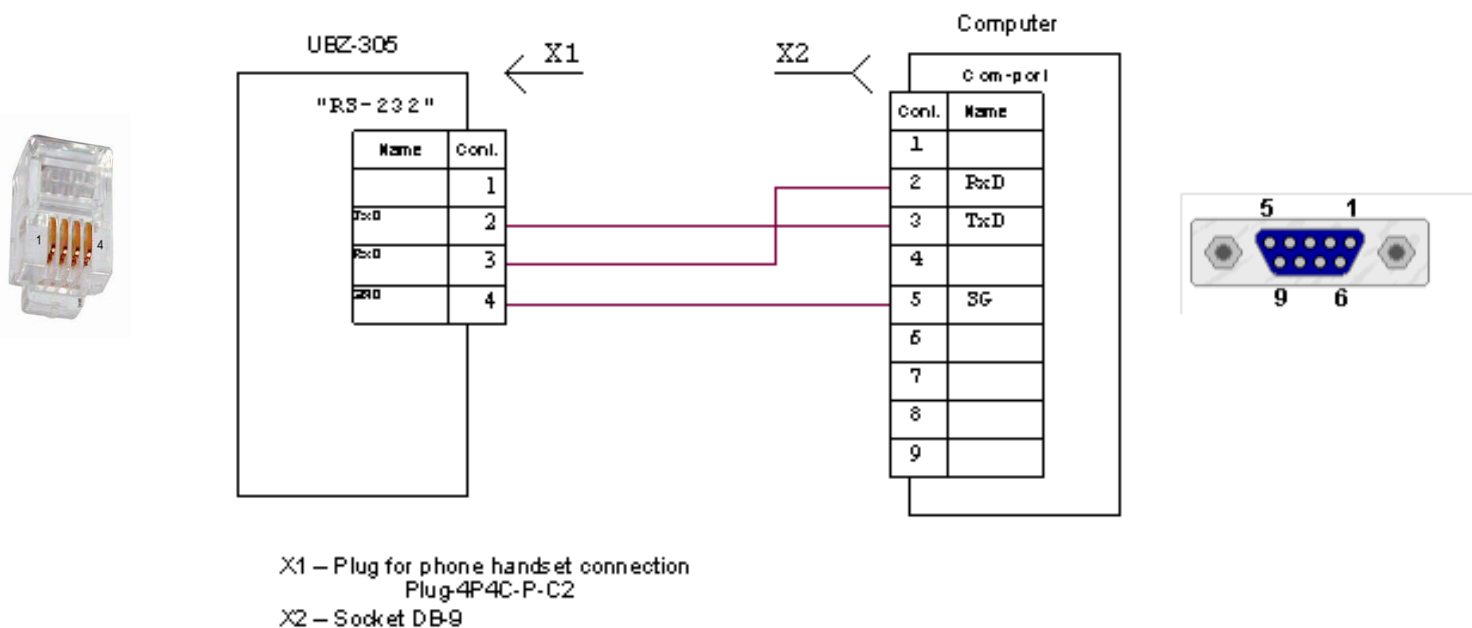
1 4

UBZ-305

"RS-232"

| Name | Cont. |
|---|---|
| | 1 |
| TxD | 2 |
| RxD | 3 |
| GND | 4 |

X1

X2

Computer

Com-port

| Cont. | Name |
|---|---|
| 1 | |
| 2 | RxD |
| 3 | TxD |
| 4 | |
| 5 | SG |
| 6 | |
| 7 | |
| 8 | |
| 9 | |

5 1
9 6

X1 – Plug for phone handset connection
Plug-4P4C-P-C2
X2 – Socket DB-9